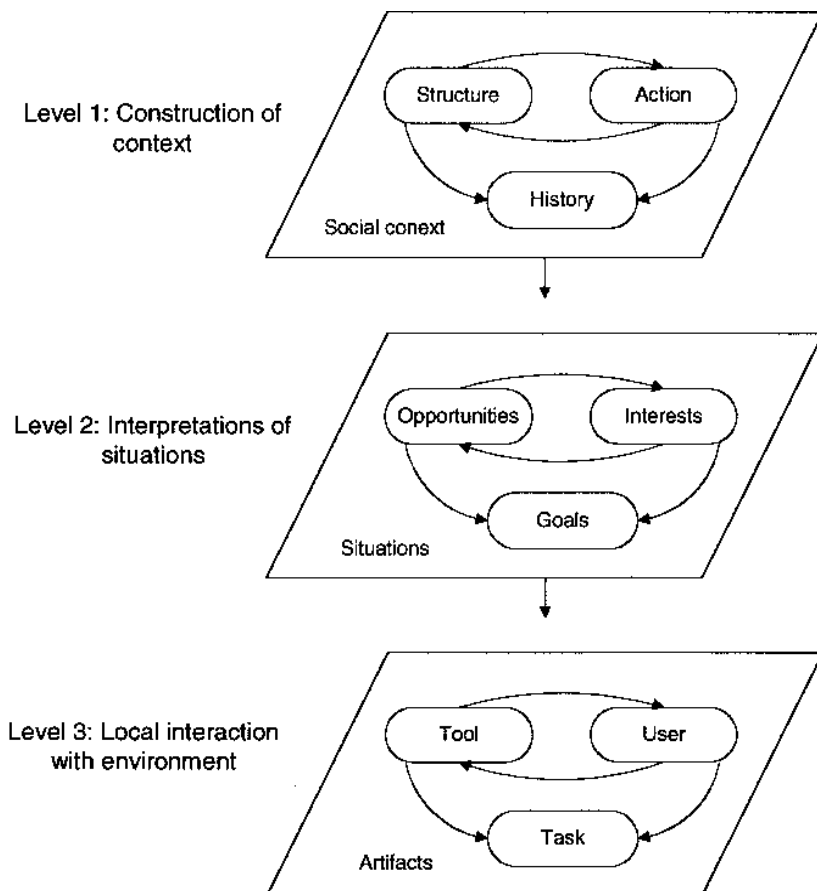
Level 1: Construction of context

Structure

Action

History

Social conext

Level 2: Interpretations of situations

Opportunities

Interests

Goals

Situations

Level 3: Local interaction with environment

Tool

User

Task

Artifacts